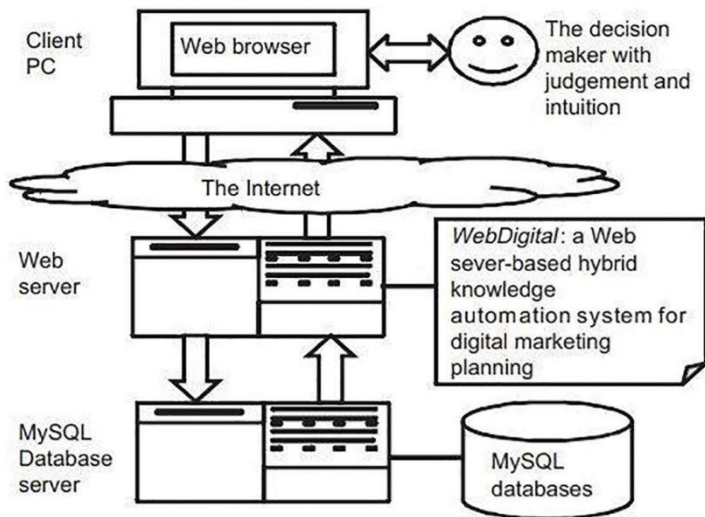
Client PC

Web browser

The decision maker with judgement and intuition

The Internet

Web server

WebDigital: a Web sever-based hybrid knowledge automation system for digital marketing planning

MySQL Database server

MySQL databases